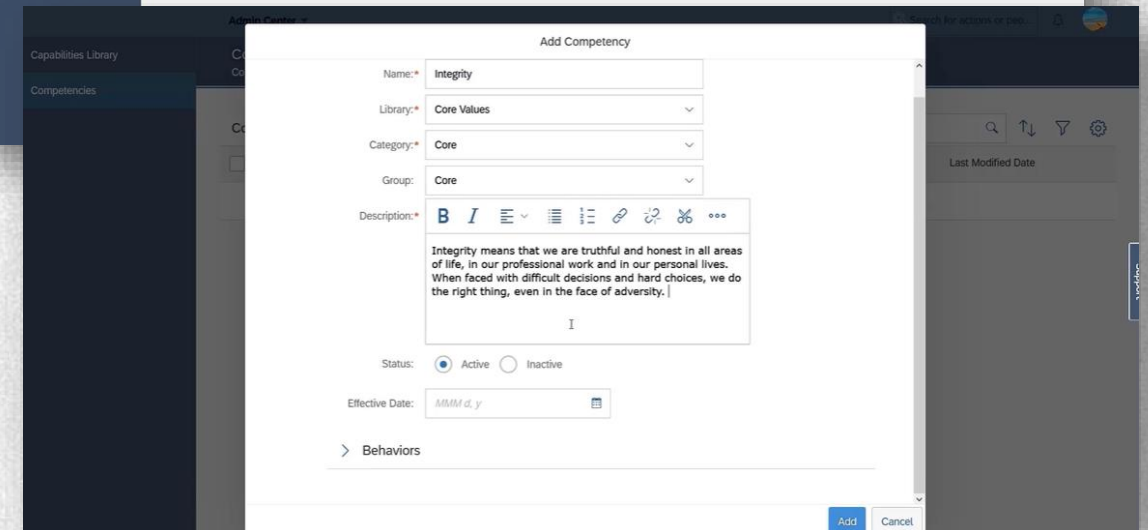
Admin Center

Search for actions or peo...

Capabilities Library

Competencies

Last Modified Date

Add Competency

Name:* Integrity

Library:* Core Values

Category:* Core

Group: Core

Description:* B I

Integrity means that we are truthful and honest in all areas of life, in our professional work and in our personal lives. When faced with difficult decisions and hard choices, we do the right thing, even in the face of adversity.

Status: Active Inactive

Effective Date: MMM d, y

Behaviors

Add Cancel

Support